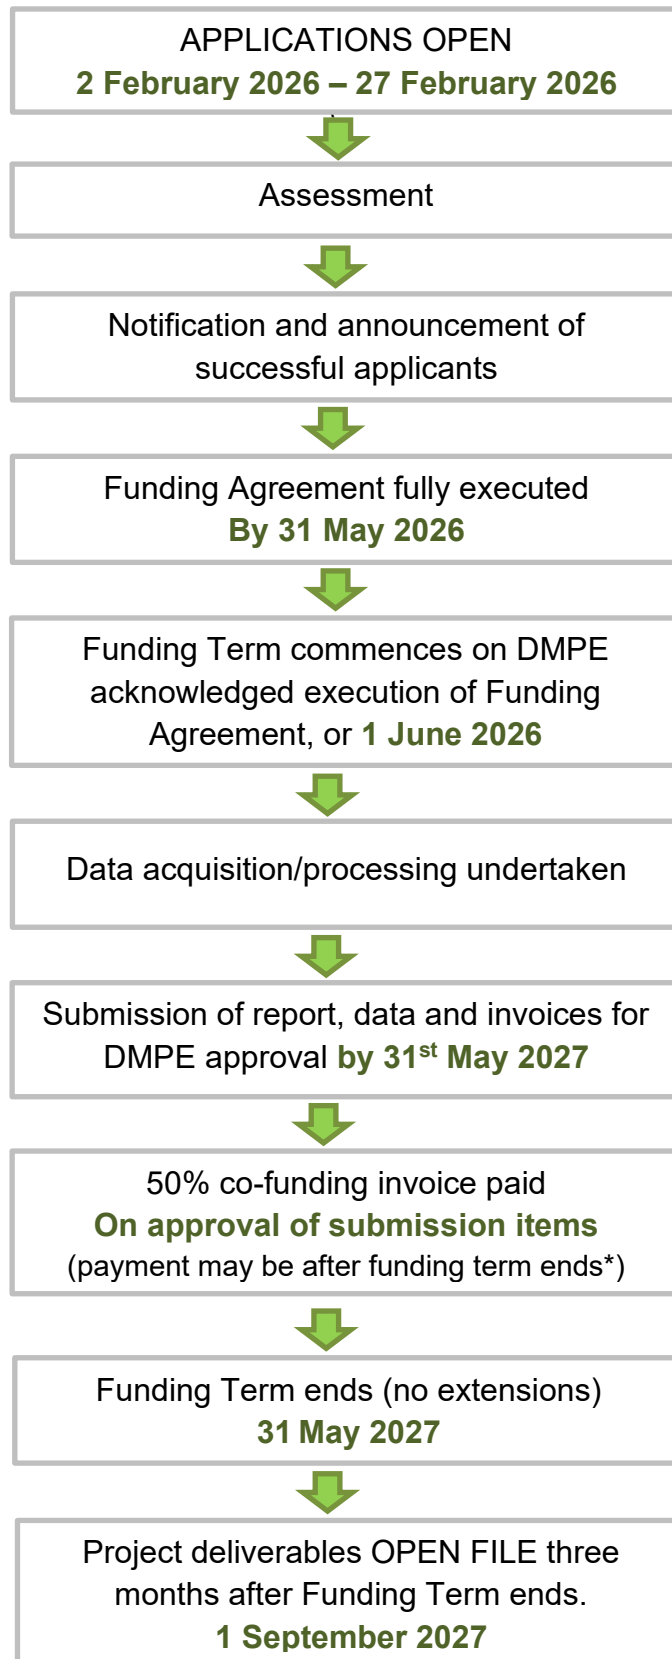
APPLICATIONS OPEN
2 February 2026 – 27 February 2026

Assessment

Notification and announcement of successful applicants

Funding Agreement fully executed
By 31 May 2026

Funding Term commences on DMPE acknowledged execution of Funding Agreement, or 1 June 2026

Data acquisition/processing undertaken

Submission of report, data and invoices for DMPE approval by 31$^{st}$ May 2027

50% co-funding invoice paid
On approval of submission items
(payment may be after funding term ends*)

Funding Term ends (no extensions)
31 May 2027

Project deliverables OPEN FILE three months after Funding Term ends.
1 September 2027